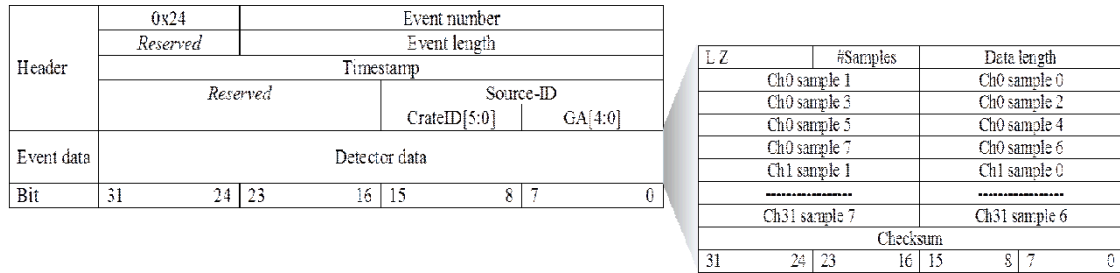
| Header | 0x24 | | Event number | |
|---|---|---|---|---|
| | *Reserved* | | Event length | |
| | Timestamp | | | |
| | *Reserved* | | Source-ID | |
| | | | CrateID[5:0] | GA[4:0] |
| Event data | Detector data | | | |
| Bit | 31 24 | 23 16 | 15 8 | 7 0 |

| L Z | #Samples | Data length | |
|---|---|---|---|
| Ch0 sample 1 | | Ch0 sample 0 | |
| Ch0 sample 3 | | Ch0 sample 2 | |
| Ch0 sample 5 | | Ch0 sample 4 | |
| Ch0 sample 7 | | Ch0 sample 6 | |
| Ch1 sample 1 | | Ch1 sample 0 | |
| ---------------- | | ---------------- | |
| Ch31 sample 7 | | Ch31 sample 6 | |
| Checksum | | | |
| 31 24 | 23 16 | 15 8 | 7 0 |